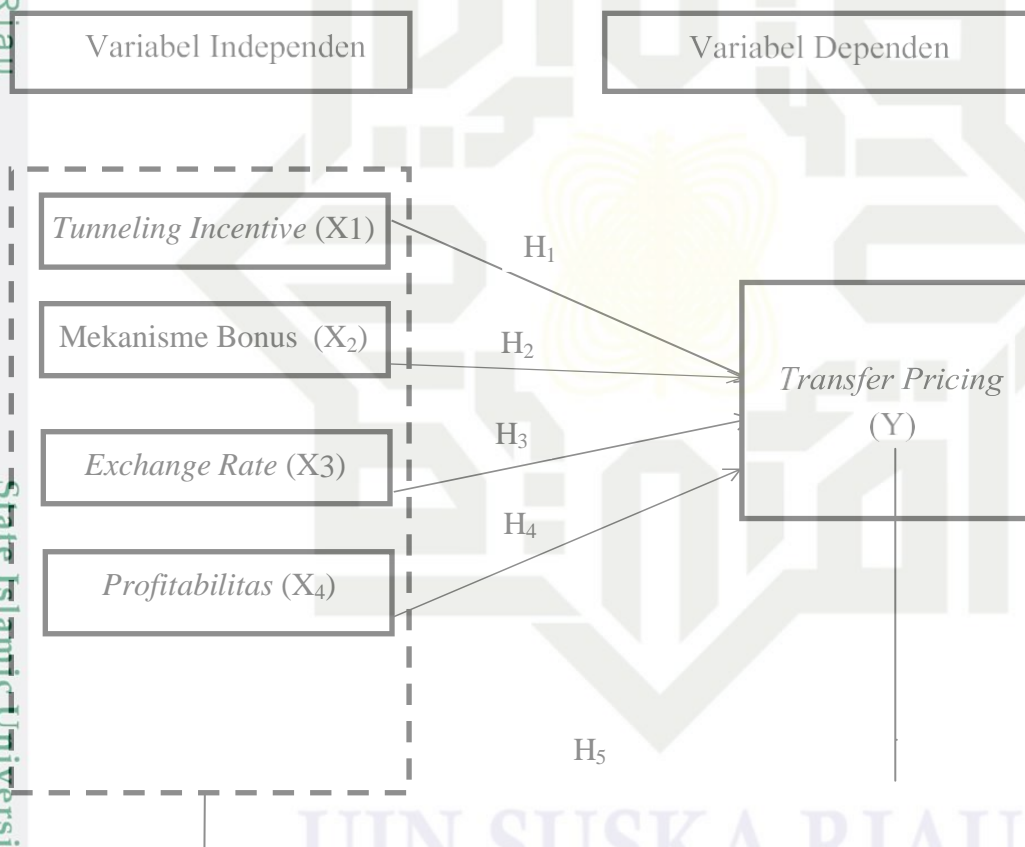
Riau

Variabel Independen

Variabel Dependen

*Tunneling Incentive* (X1)

Mekanisme Bonus ($X_2$)

*Exchange Rate* (X3)

*Profitabilitas* ($X_4$)

$H_1$

$H_2$

$H_3$

$H_4$

*Transfer Pricing* (Y)

$H_5$

State Islamic Universi

UIN SUSKA RIAU